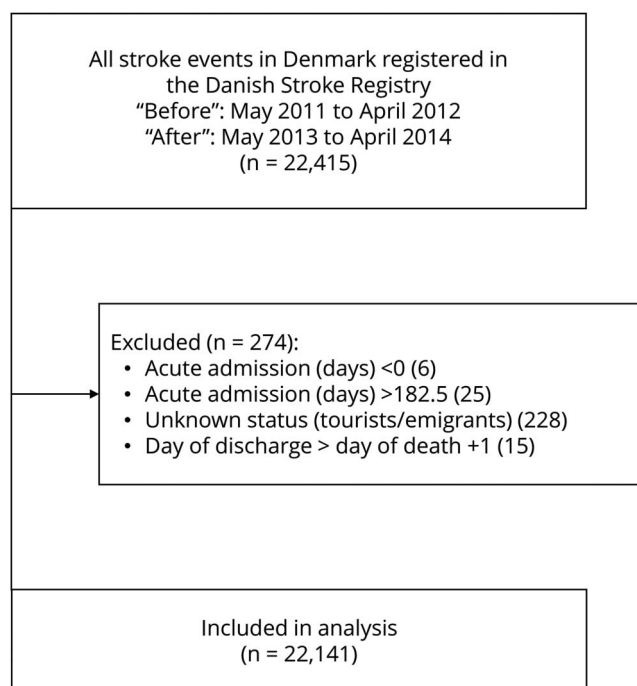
All stroke events in Denmark registered in the Danish Stroke Registry
"Before": May 2011 to April 2012
"After": May 2013 to April 2014
(n = 22,415)

Excluded (n = 274):
• Acute admission (days) <0 (6)
• Acute admission (days) >182.5 (25)
• Unknown status (tourists/emigrants) (228)
• Day of discharge > day of death +1 (15)

Included in analysis
(n = 22,141)